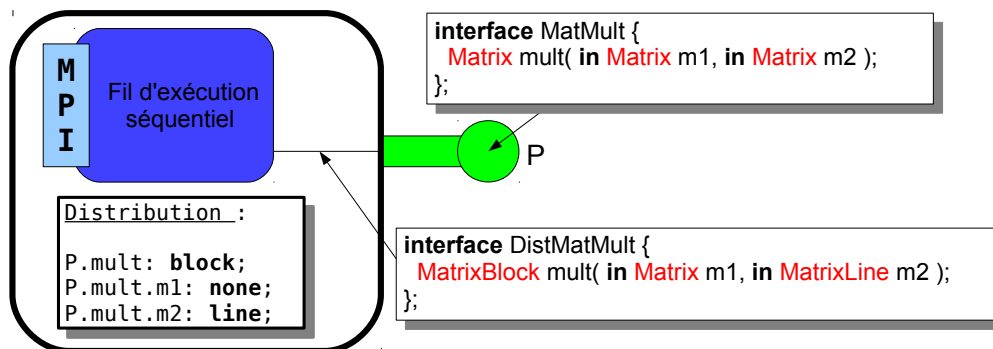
MPI

Fil d'exécution séquentiel

Distribution :

P.mult: **block**;
P.mult.m1: **none**;
P.mult.m2: **line**;

**interface** MatMult {
Matrix mult( **in** Matrix m1, **in** Matrix m2 );
};

P

**interface** DistMatMult {
MatrixBlock mult( **in** Matrix m1, **in** MatrixLine m2 );
};